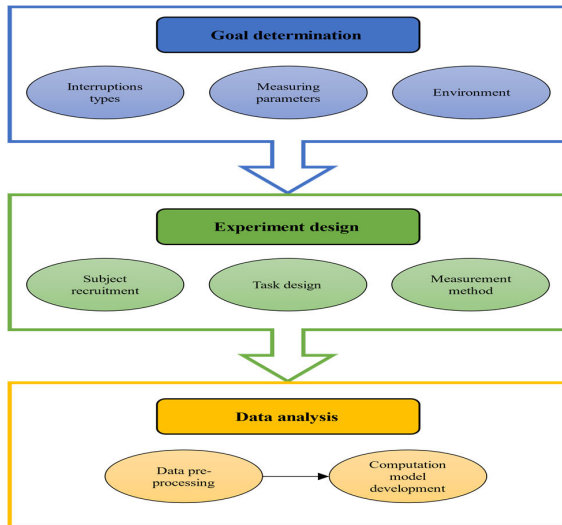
Goal determination

Interruptions types

Measuring parameters

Environment

Experiment design

Subject recruitment

Task design

Measurement method

Data analysis

Data pre-processing

Computation model development